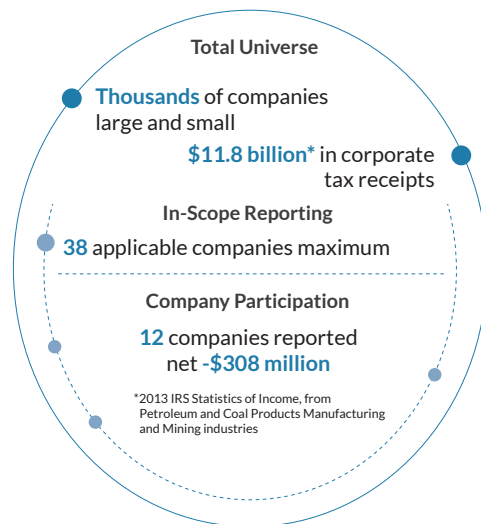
Total Universe

Thousands of companies large and small

$11.8 billion* in corporate tax receipts

In-Scope Reporting

38 applicable companies maximum

Company Participation

12 companies reported net -$308 million

*2013 IRS Statistics of Income, from Petroleum and Coal Products Manufacturing and Mining industries